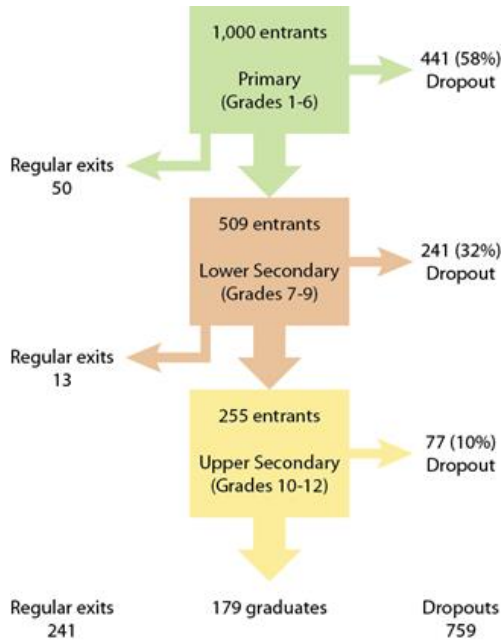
1,000 entrants

Primary (Grades 1-6)

441 (58%) Dropout

Regular exits 50

509 entrants

Lower Secondary (Grades 7-9)

241 (32%) Dropout

Regular exits 13

255 entrants

Upper Secondary (Grades 10-12)

77 (10%) Dropout

Regular exits 241

179 graduates

Dropouts 759